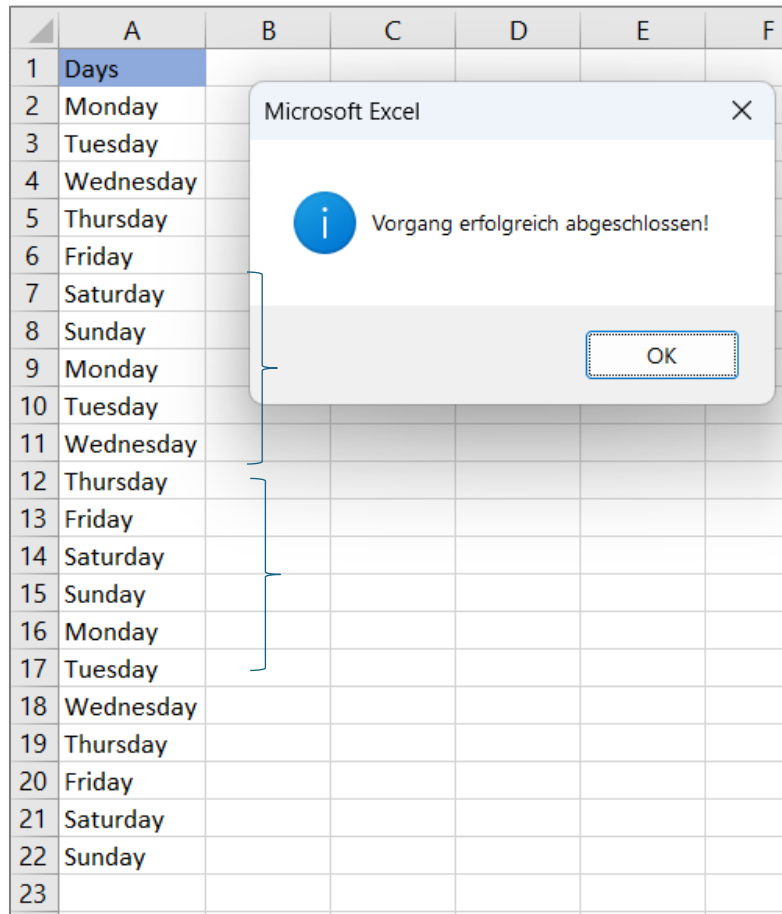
|  | A | B | C | D | E | F |
|---|---|---|---|---|---|---|
| 1 | Days | | | | | |
| 2 | Monday | | | | | |
| 3 | Tuesday | | | | | |
| 4 | Wednesday | | | | | |
| 5 | Thursday | | | | | |
| 6 | Friday | | | | | |
| 7 | Saturday | | | | | |
| 8 | Sunday | | | | | |
| 9 | Monday | | | | | |
| 10 | Tuesday | | | | | |
| 11 | Wednesday | | | | | |
| 12 | Thursday | | | | | |
| 13 | Friday | | | | | |
| 14 | Saturday | | | | | |
| 15 | Sunday | | | | | |
| 16 | Monday | | | | | |
| 17 | Tuesday | | | | | |
| 18 | Wednesday | | | | | |
| 19 | Thursday | | | | | |
| 20 | Friday | | | | | |
| 21 | Saturday | | | | | |
| 22 | Sunday | | | | | |
| 23 | | | | | | |

Microsoft Excel

Vorgang erfolgreich abgeschlossen!

OK